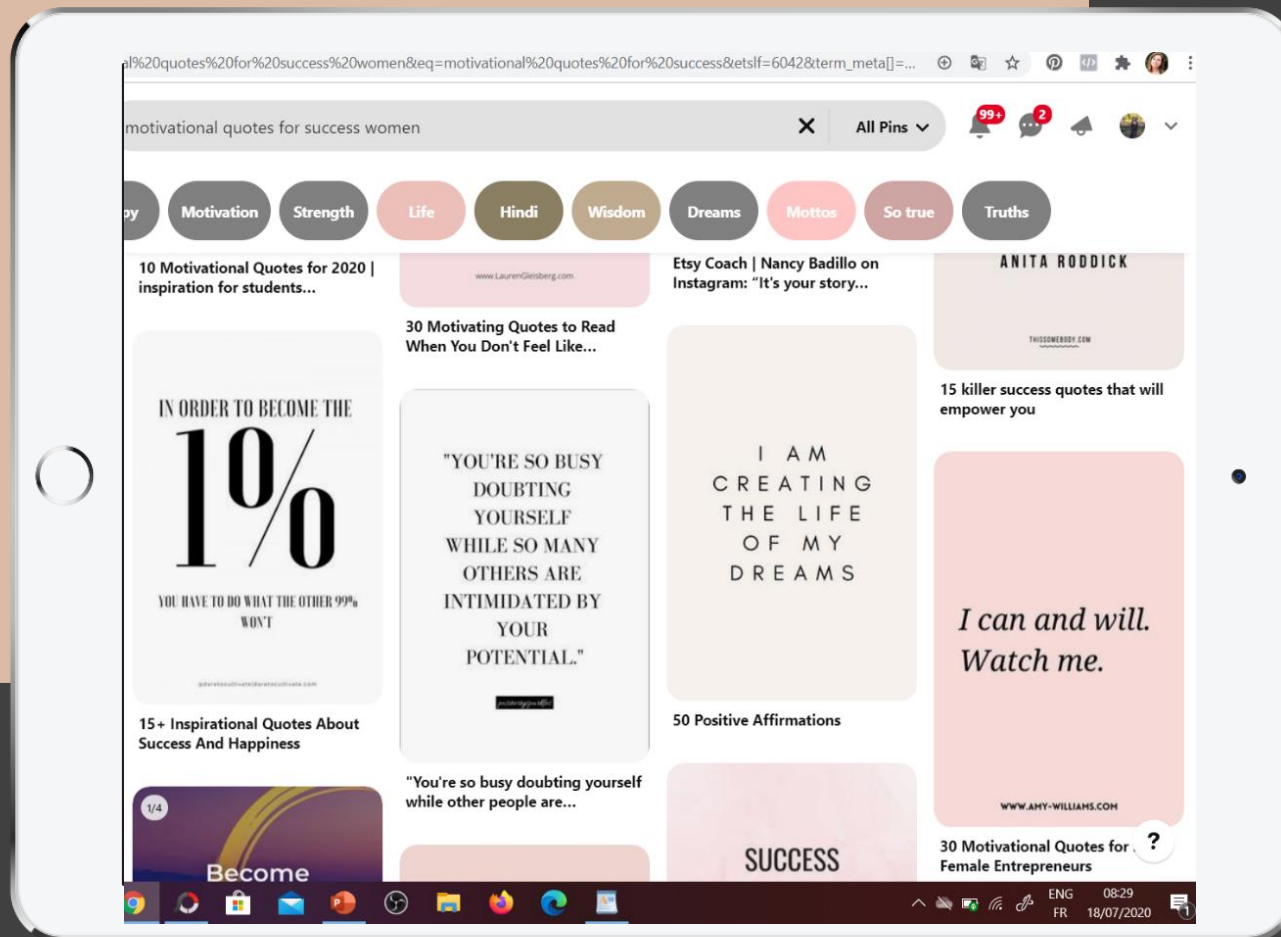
al%20quotes%20for%20success%20women&eq=motivational%20quotes%20for%20success&etslf=6042&term_meta[]=...

motivational quotes for success women

All Pins

99+

2

py Motivation Strength Life Hindi Wisdom Dreams Mottos So true Truths

10 Motivational Quotes for 2020 | inspiration for students...

www.LaurenGleisberg.com

30 Motivating Quotes to Read When You Don't Feel Like...

Etsy Coach | Nancy Badillo on Instagram: "It's your story...

ANITA RODDICK

THISSOMEBODY.COM

15 killer success quotes that will empower you

IN ORDER TO BECOME THE

1%

YOU HAVE TO DO WHAT THE OTHER 99% WON'T

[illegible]

15+ Inspirational Quotes About Success And Happiness

"YOU'RE SO BUSY DOUBTING YOURSELF WHILE SO MANY OTHERS ARE INTIMIDATED BY YOUR POTENTIAL."

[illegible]

"You're so busy doubting yourself while other people are...

I AM CREATING THE LIFE OF MY DREAMS

50 Positive Affirmations

SUCCESS

I can and will. Watch me.

WWW.AMY-WILLIAMS.COM

30 Motivational Quotes for Female Entrepreneurs

?

1/4

Become

ENG FR 08:29 18/07/2020

1